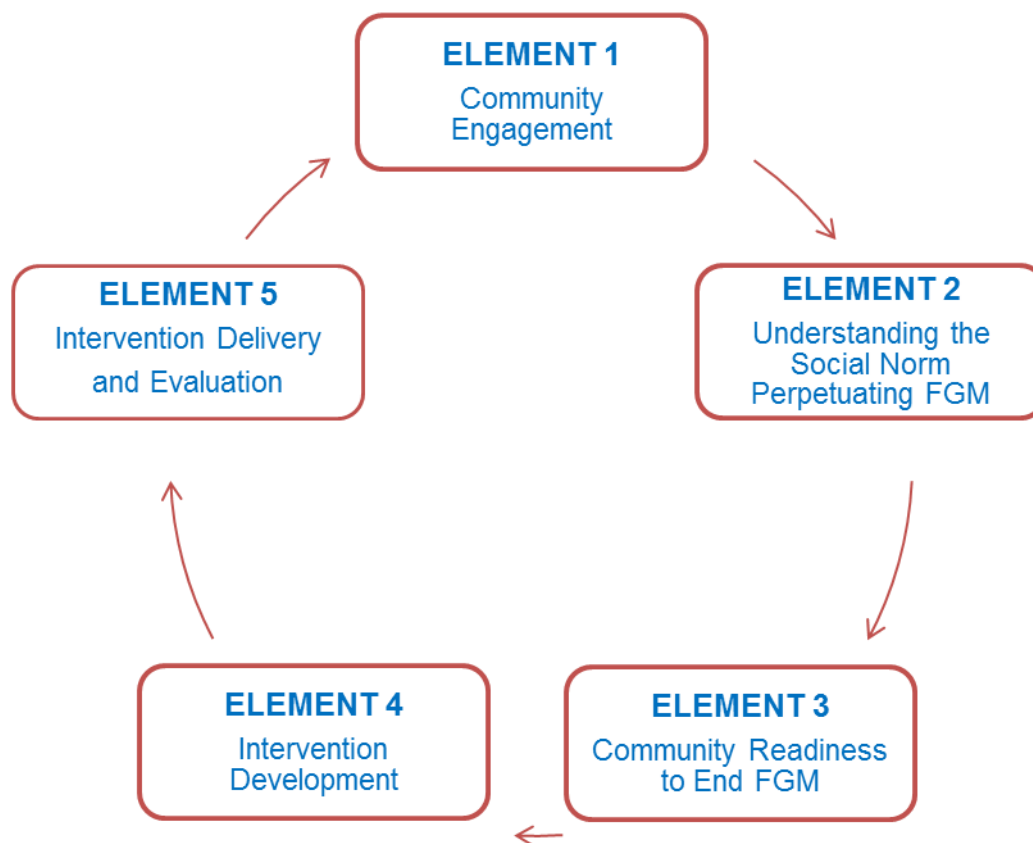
ELEMENT 1
Community Engagement

ELEMENT 2
Understanding the Social Norm Perpetuating FGM

ELEMENT 3
Community Readiness to End FGM

ELEMENT 4
Intervention Development

ELEMENT 5
Intervention Delivery and Evaluation